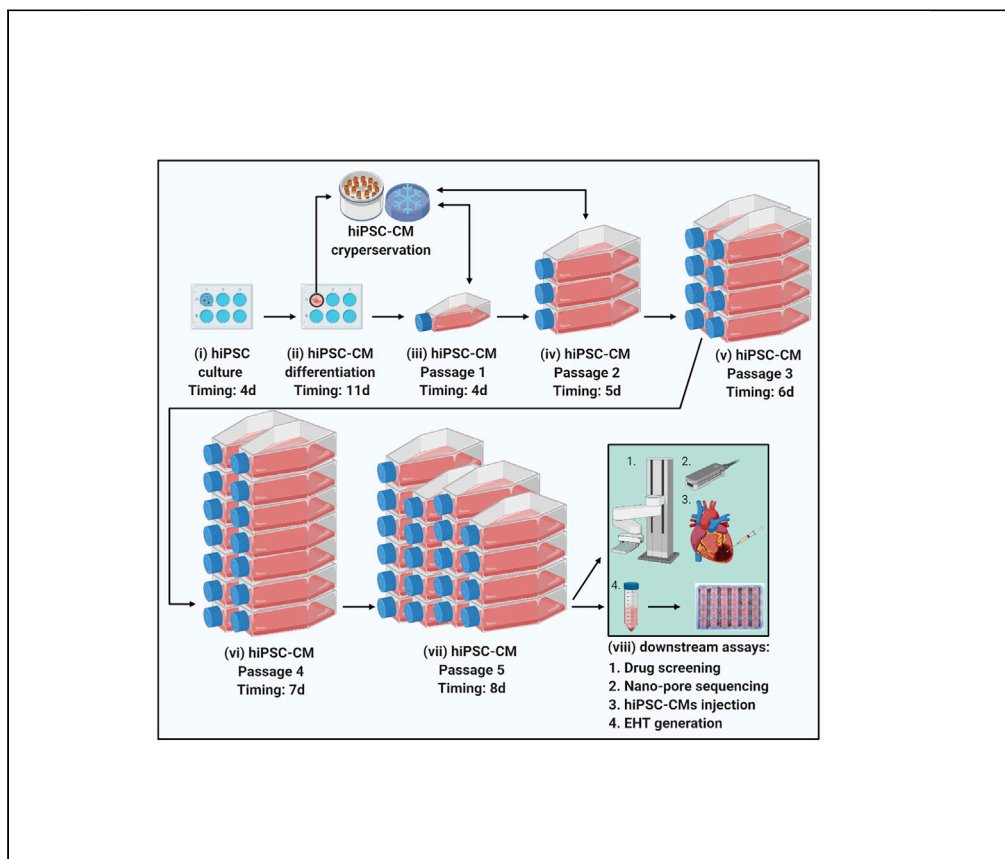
hiPSC-CM
cryperservation

(i) hiPSC culture
Timing: 4d

(ii) hiPSC-CM differentiation
Timing: 11d

(iii) hiPSC-CM Passage 1
Timing: 4d

(iv) hiPSC-CM Passage 2
Timing: 5d

(v) hiPSC-CM Passage 3
Timing: 6d

(vi) hiPSC-CM Passage 4
Timing: 7d

(vii) hiPSC-CM Passage 5
Timing: 8d

1.
2.
3.
4.

(viii) downstream assays:
1. Drug screening
2. Nano-pore sequencing
3. hiPSC-CMs injection
4. EHT generation